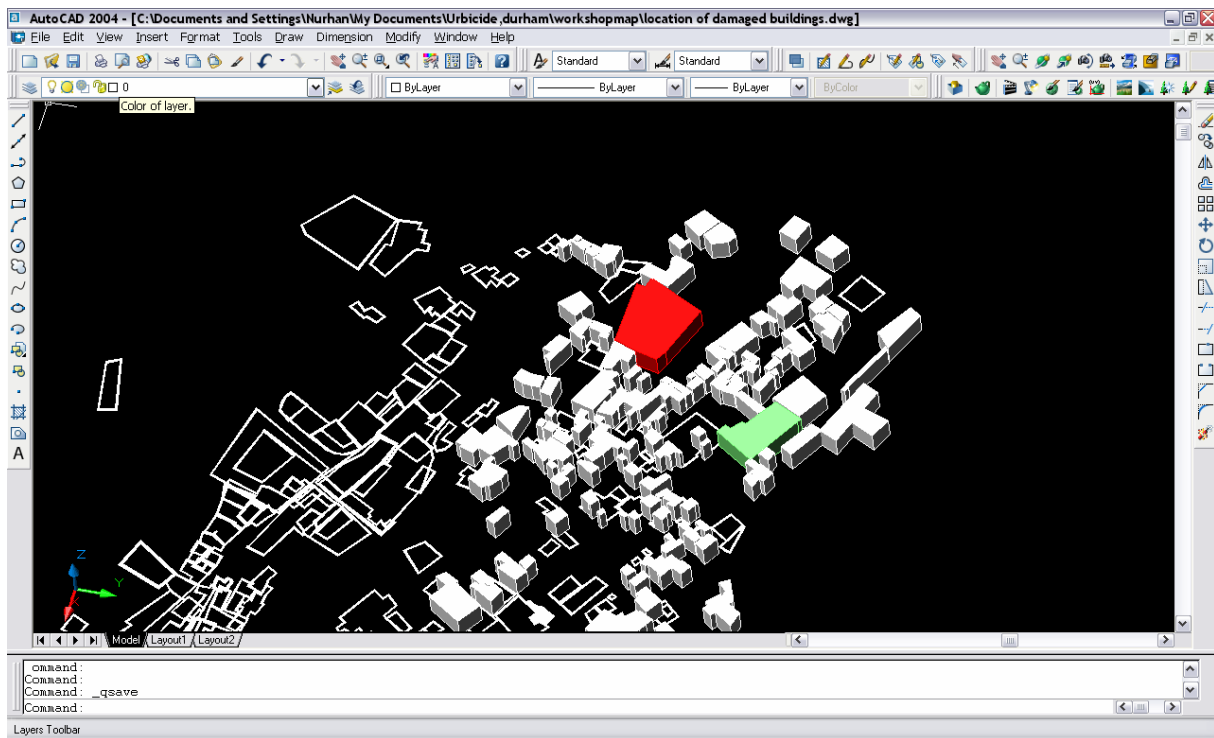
AutoCAD 2004 - [C:\Documents and Settings\Nurhan\My Documents\Urbicide,durham\workshopmap\location of damaged buildings.dwg]

File Edit View Insert Format Tools Draw Dimension Modify Window Help

Standard Standard

0 ByLayer ByLayer ByLayer ByColor

Color of layer.

Z
Y
X

Model Layout1 Layout2

ommand :
Command :
Command : _qsave
Command :

Layers Toolbar